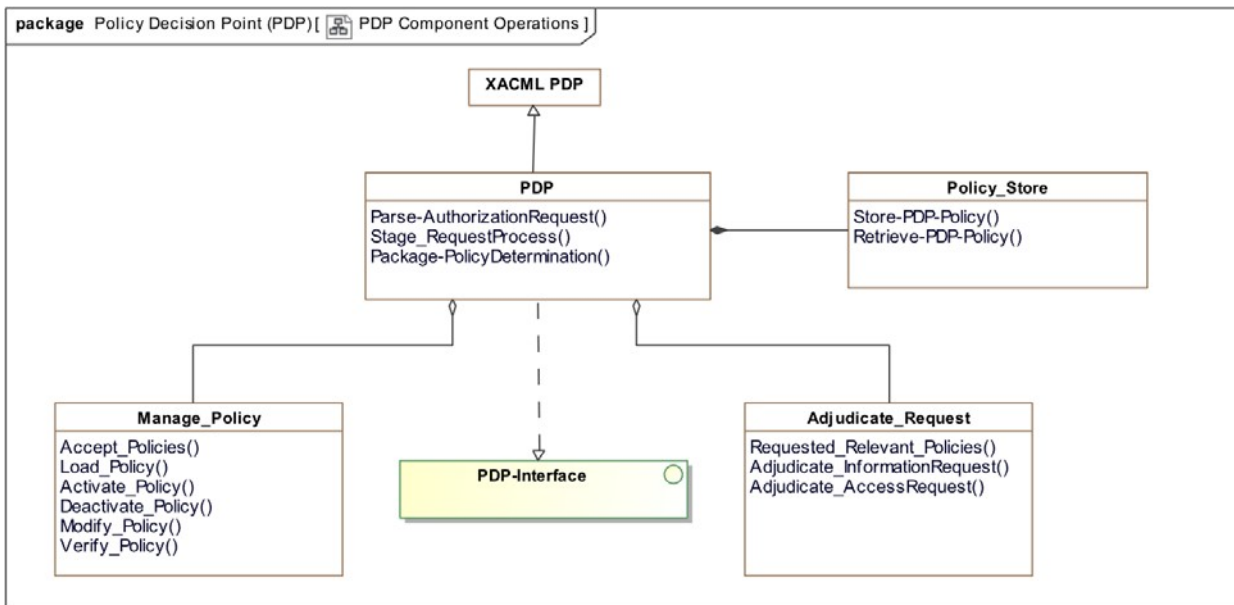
package Policy Decision Point (PDP) [ PDP Component Operations ]

XACML PDP

PDP

Parse-AuthorizationRequest()
Stage_RequestProcess()
Package-PolicyDetermination()

Policy_Store

Store-PDP-Policy()
Retrieve-PDP-Policy()

Manage_Policy

Accept_Policies()
Load_Policy()
Activate_Policy()
Deactivate_Policy()
Modify_Policy()
Verify_Policy()

PDP-Interface

Adjudicate_Request

Requested_Relevant_Policies()
Adjudicate_InformationRequest()
Adjudicate_AccessRequest()